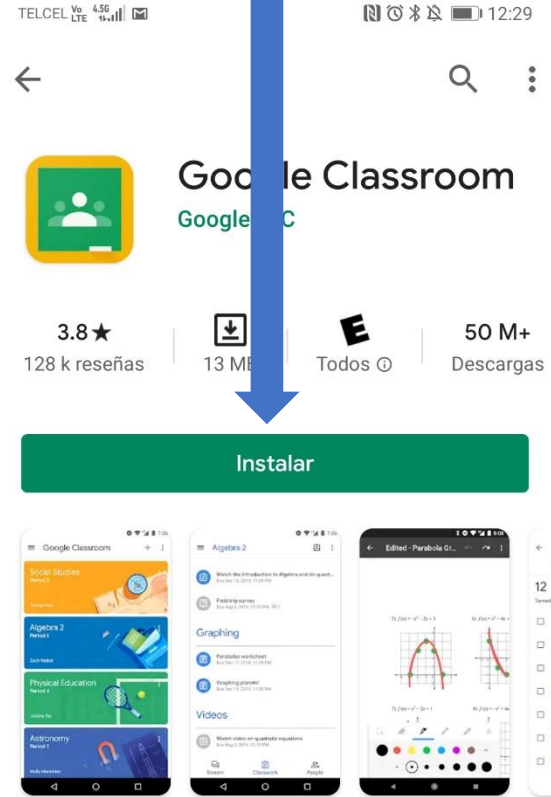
TELCEL Vo LTE 4.5G 12:29

Goo le Classroom

Google C

3.8★
128 k reseñas

13 MB

Todos ⓘ

50 M+
Descargas

Instalar

Google Classroom

Social Studies

Algebra 2

Physical Education

Astronomy

Algebra 2

Graphing

Videos

Stream Classwork People

Edited - Parabola Gr...

12